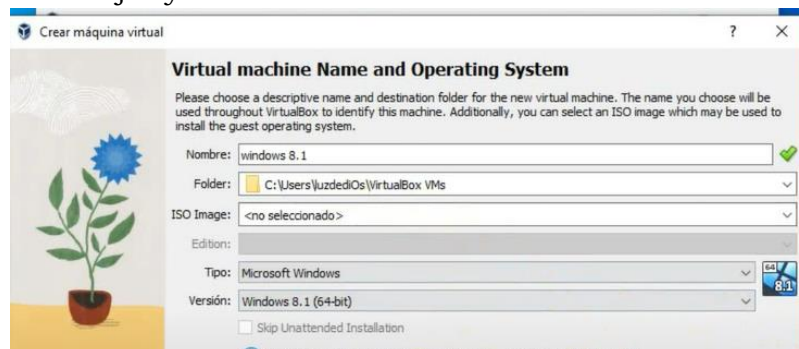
Crear máquina virtual

?

×

Virtual machine Name and Operating System

Please choose a descriptive name and destination folder for the new virtual machine. The name you choose will be used throughout VirtualBox to identify this machine. Additionally, you can select an ISO image which may be used to install the guest operating system.

Nombre: windows 8.1

Folder: C:\Users\luzdediOs\VirtualBox VMs

ISO Image: <no seleccionado>

Edition:

Tipo: Microsoft Windows

Versión: Windows 8.1 (64-bit)

64

8.1

Skip Unattended Installation